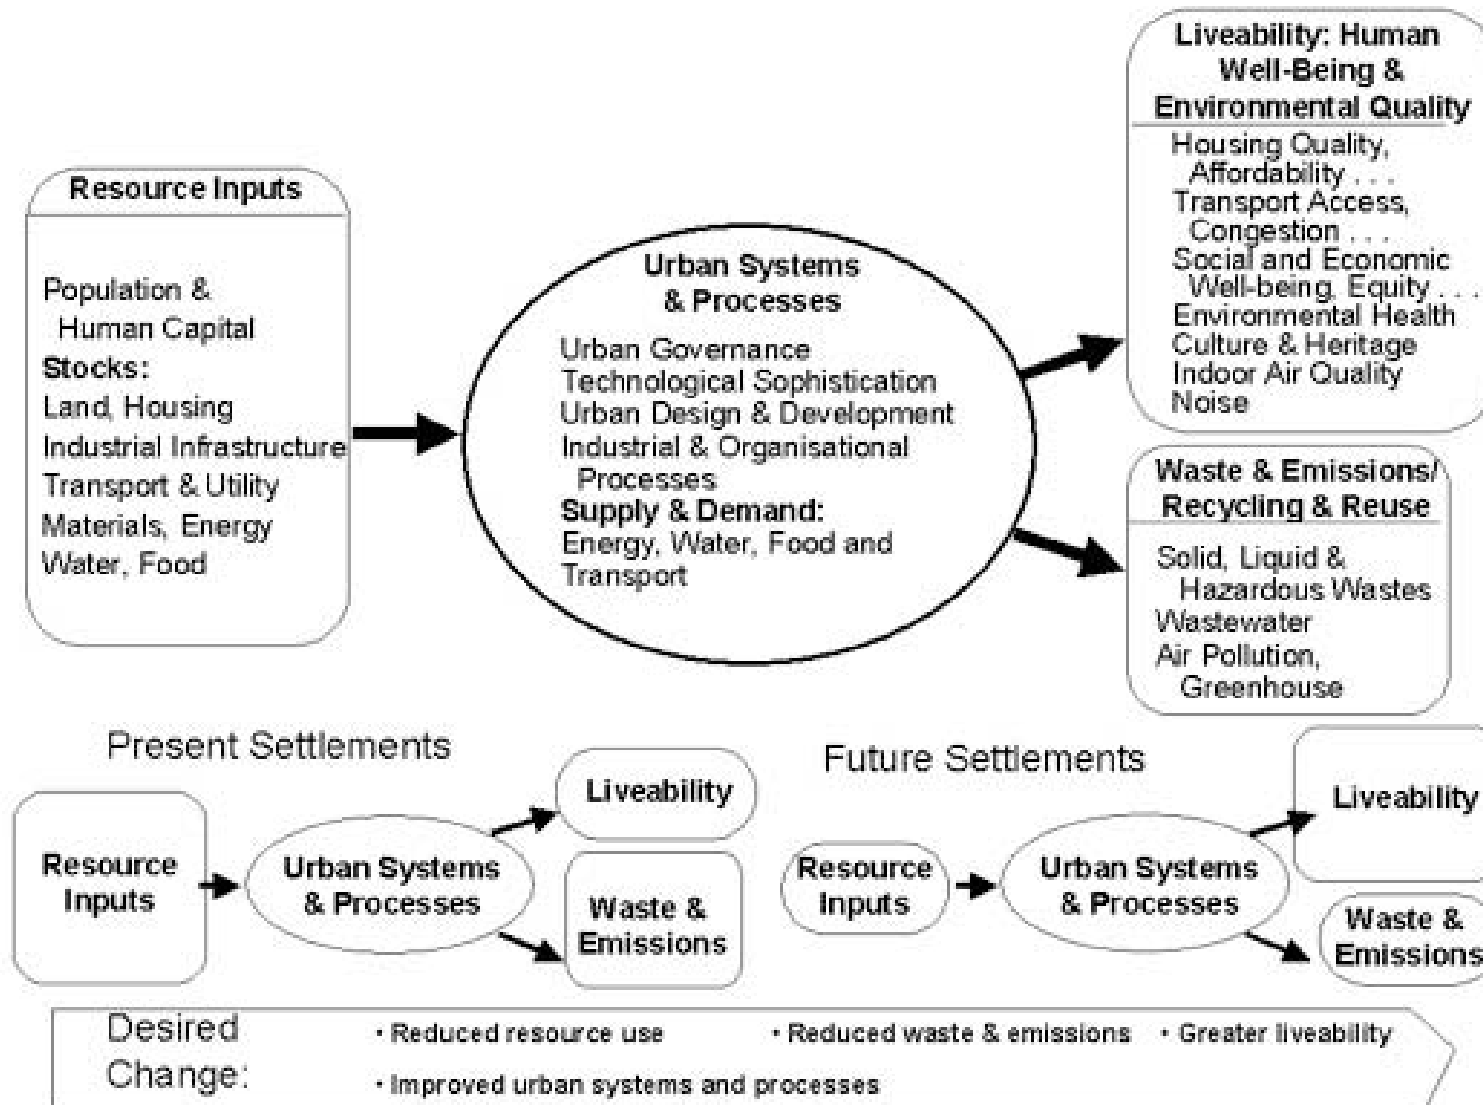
Resource Inputs

Population & Human Capital
Stocks:
Land, Housing
Industrial Infrastructure
Transport & Utility
Materials, Energy
Water, Food

Urban Systems & Processes

Urban Governance
Technological Sophistication
Urban Design & Development
Industrial & Organisational Processes
Supply & Demand:
Energy, Water, Food and Transport

Liveability: Human Well-Being & Environmental Quality

Housing Quality, Affordability . . .
Transport Access, Congestion . . .
Social and Economic Well-being, Equity . . .
Environmental Health
Culture & Heritage
Indoor Air Quality
Noise

Waste & Emissions/ Recycling & Reuse

Solid, Liquid & Hazardous Wastes
Wastewater
Air Pollution, Greenhouse

Present Settlements

Resource Inputs

Urban Systems & Processes

Liveability

Waste & Emissions

Future Settlements

Resource Inputs

Urban Systems & Processes

Liveability

Waste & Emissions

Desired Change:

• Reduced resource use • Reduced waste & emissions • Greater liveability
• Improved urban systems and processes